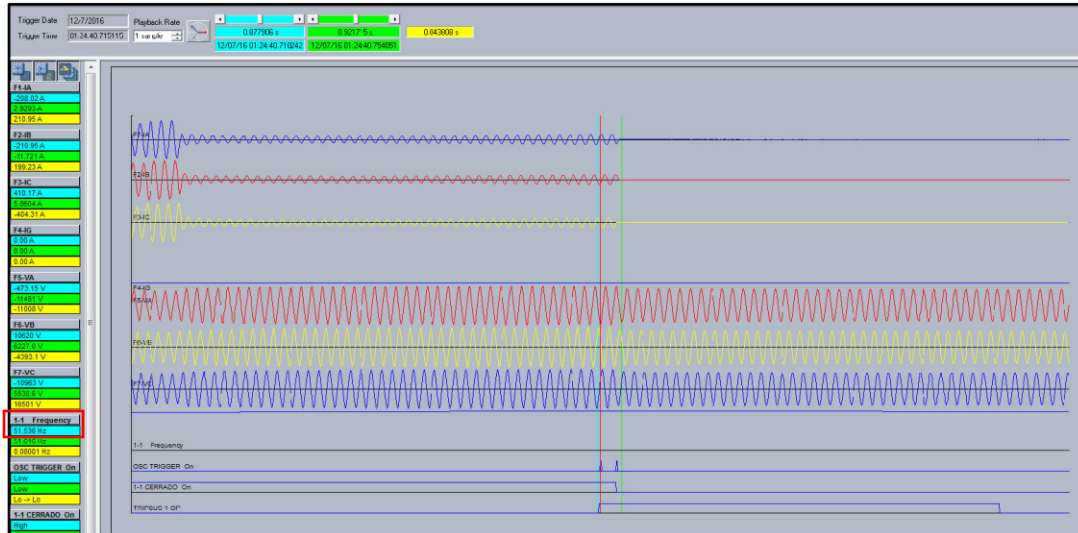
Trigger Date 12/7/2016
Trigger Time 01.24.40.710110
Playback Rate
1 cycle/s
0.877906 s
0.9217 5 s
0.043808 s
12/07/16 01:24:40.710242
12/07/16 01:24:40.754051

F1-IA
-208.02 A
2.9293 A
210.95 A
F2-IB
-210.95 A
-11.721 A
199.23 A
F3-IC
410.17 A
5.8604 A
-404.31 A
F4-IG
0.00 A
0.00 A
0.00 A
F5-VA
-473.15 V
-11481 V
-11008 V
F6-VB
10620 V
6227.0 V
-4393.1 V
F7-VC
-10963 V
5538.6 V
16501 V
1-1 Frequency
61.536 Hz
61.616 Hz
0.08001 Hz
OSC TRIGGER On
Low
Low
Lo -> Lo
1-1 CERRADO On
High

F1-IA
F2-IB
F3-IC
F4-IG
F5-VA
F6-VB
F7-VC
1-1 Frequency
OSC TRIGGER On
1-1 CERRADO On
TRIPSUC 1 OP